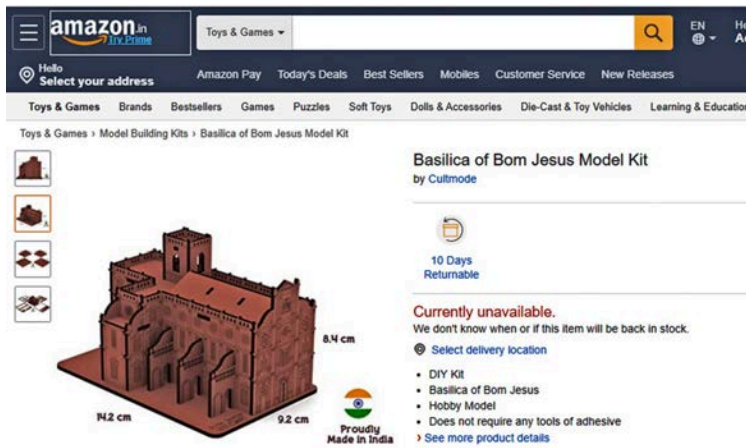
amazon.in
Try Prime
Toys & Games
EN
He
Ac

Hello
Select your address
Amazon Pay Today's Deals Best Sellers Mobiles Customer Service New Releases

Toys & Games Brands Bestsellers Games Puzzles Soft Toys Dolls & Accessories Die-Cast & Toy Vehicles Learning & Educatio

Toys & Games › Model Building Kits › Basilica of Bom Jesus Model Kit

8.4 cm
14.2 cm
9.2 cm
Proudly Made in India

Basilica of Bom Jesus Model Kit
by Cultmode

10 Days Returnable

Currently unavailable.
We don't know when or if this item will be back in stock.

Select delivery location

• DIY Kit
• Basilica of Bom Jesus
• Hobby Model
• Does not require any tools of adhesive
› See more product details